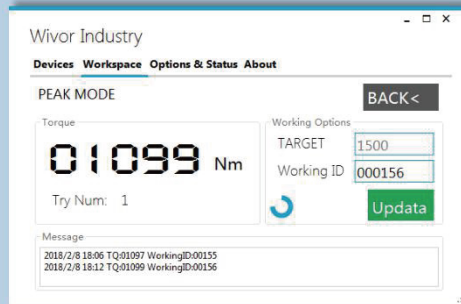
Wivor Industry

- □ ×

Devices Workspace Options & Status About

PEAK MODE

BACK<

Torque

01099 Nm

Try Num: 1

Working Options

TARGET 1500

Working ID 000156

Updata

Message

2018/2/8 18:06 TQ:01097 WorkingID:00155
2018/2/8 18:12 TQ:01099 WorkingID:00156